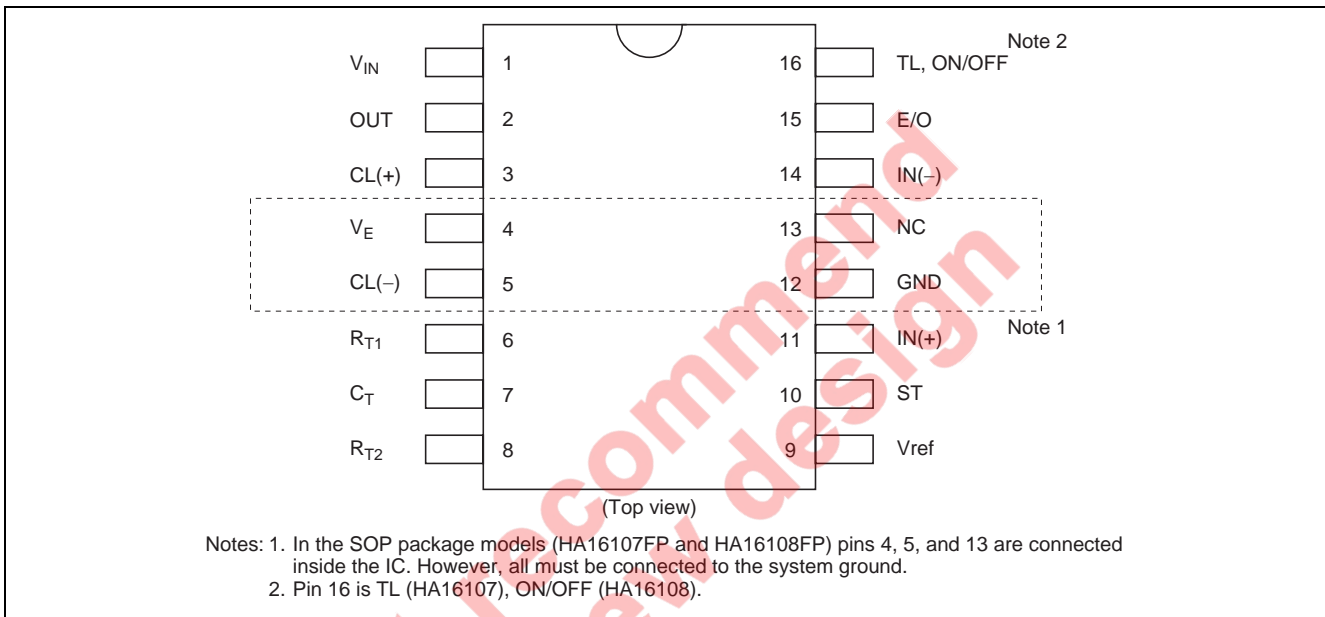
Note 2

$V_{IN}$ 1 16 TL, ON/OFF

OUT 2 15 E/O

CL(+) 3 14 IN(−)

$V_E$ 4 13 NC

CL(−) 5 12 GND

Note 1

$R_{T1}$ 6 11 IN(+)

$C_T$ 7 10 ST

$R_{T2}$ 8 9 Vref

(Top view)

recommend
new design

Notes: 1. In the SOP package models (HA16107FP and HA16108FP) pins 4, 5, and 13 are connected inside the IC. However, all must be connected to the system ground.
2. Pin 16 is TL (HA16107), ON/OFF (HA16108).